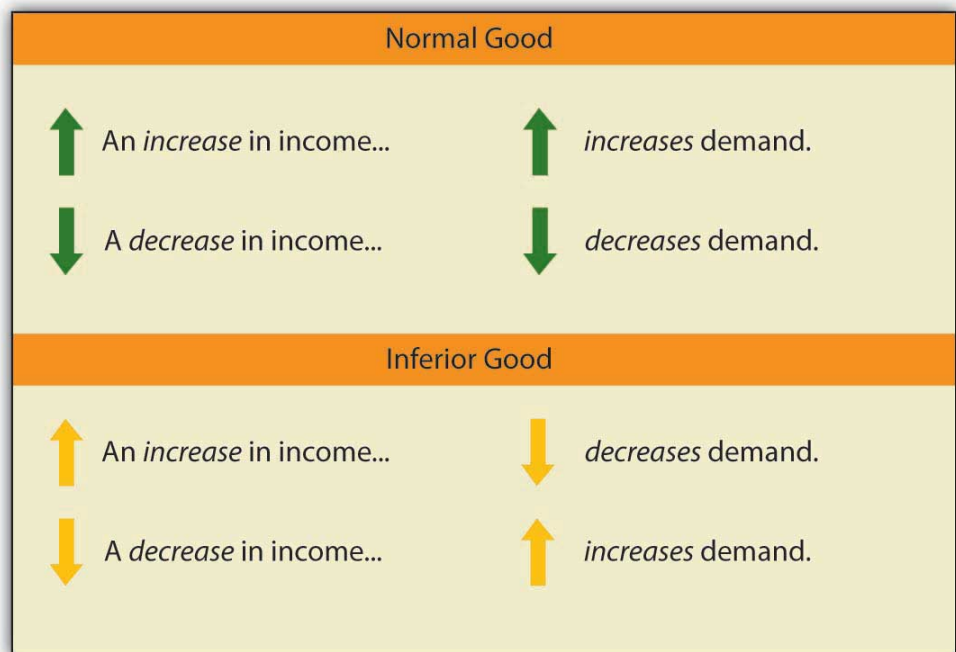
Normal Good

An *increase* in income... *increases* demand.

A *decrease* in income... *decreases* demand.

Inferior Good

An *increase* in income... *decreases* demand.

A *decrease* in income... *increases* demand.